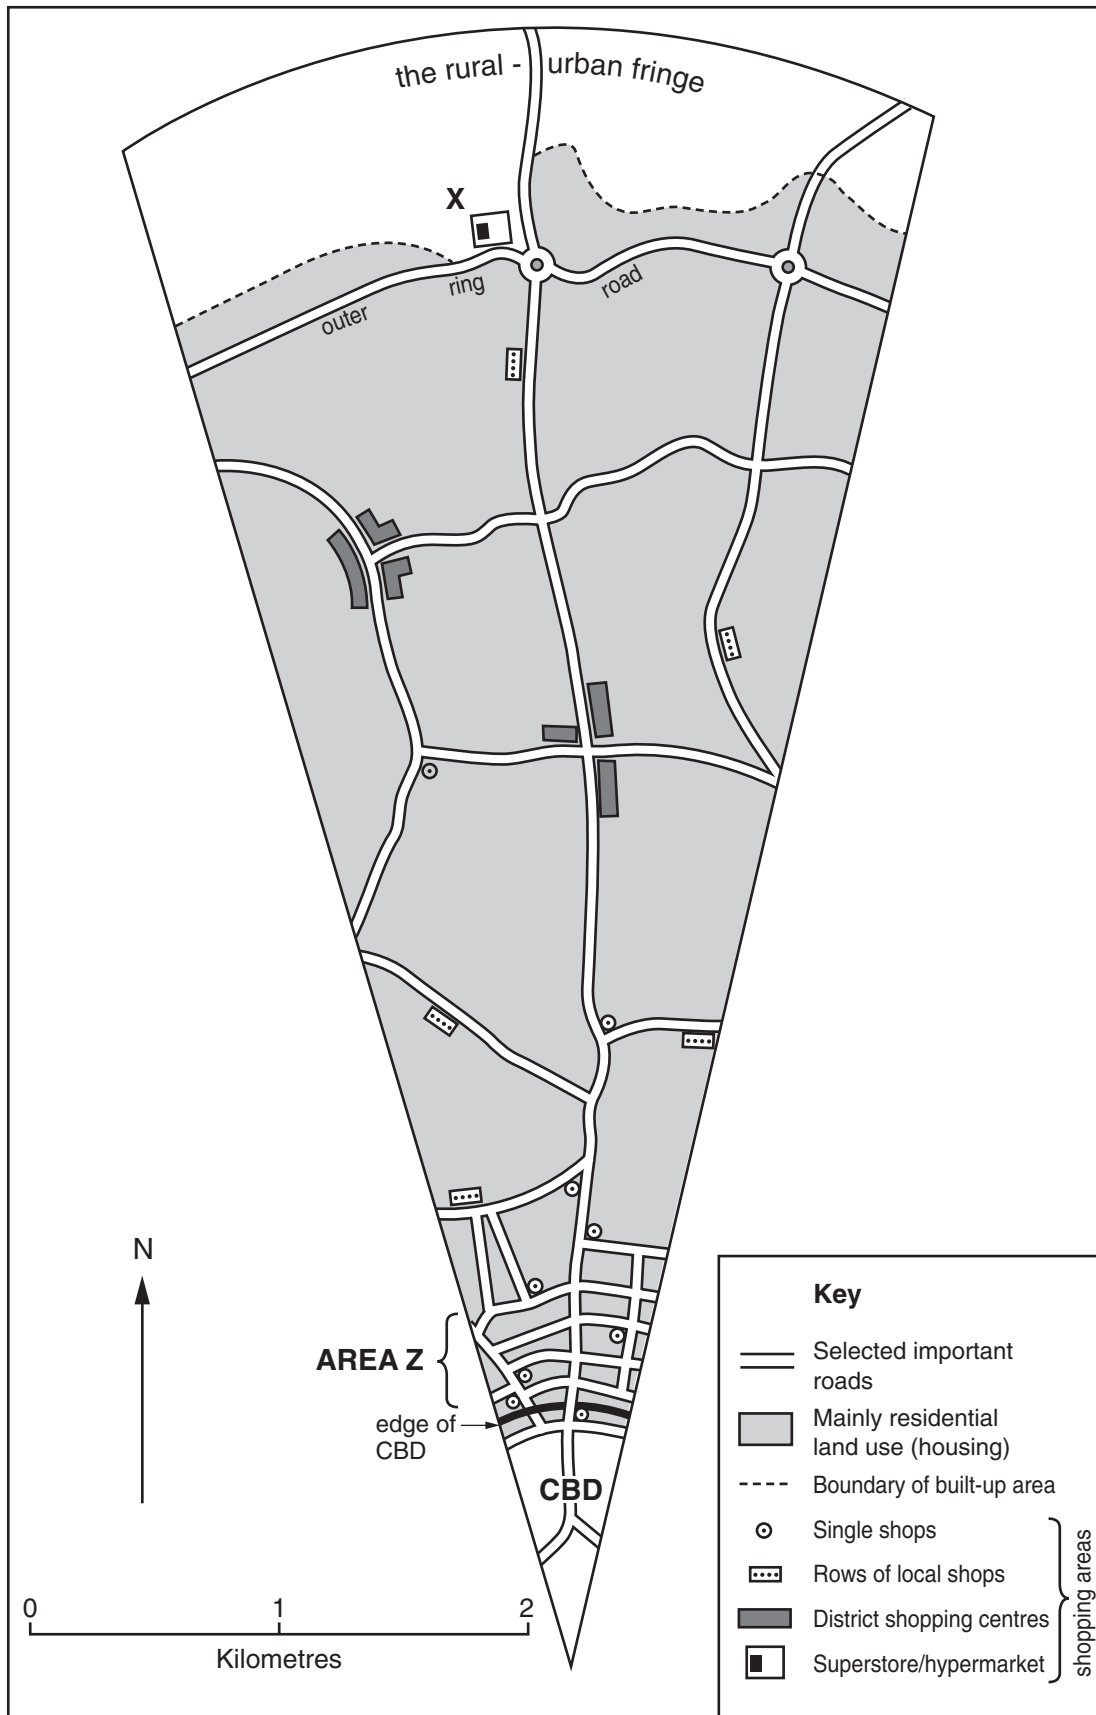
the rural - urban fringe

X

outer ring road

N

AREA Z

edge of CBD

CBD

0 1 2
Kilometres

Key

Selected important roads

Mainly residential land use (housing)

Boundary of built-up area

Single shops

Rows of local shops

District shopping centres

Superstore/hypermarket

shopping areas